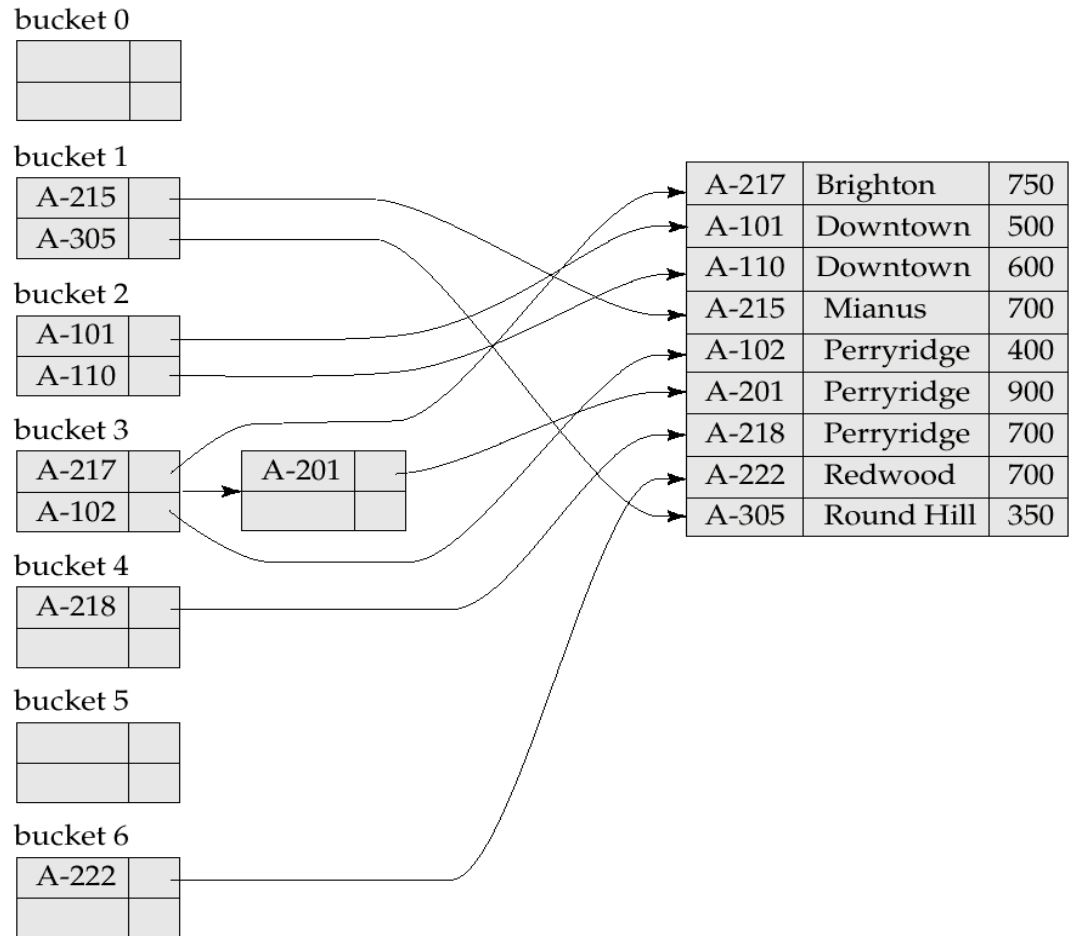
bucket 0

bucket 1
A-215
A-305

bucket 2
A-101
A-110

bucket 3
A-217
A-102

A-201

bucket 4
A-218

bucket 5

bucket 6
A-222

| A-217 | Brighton | 750 |
|---|---|---|
| A-101 | Downtown | 500 |
| A-110 | Downtown | 600 |
| A-215 | Mianus | 700 |
| A-102 | Perryridge | 400 |
| A-201 | Perryridge | 900 |
| A-218 | Perryridge | 700 |
| A-222 | Redwood | 700 |
| A-305 | Round Hill | 350 |